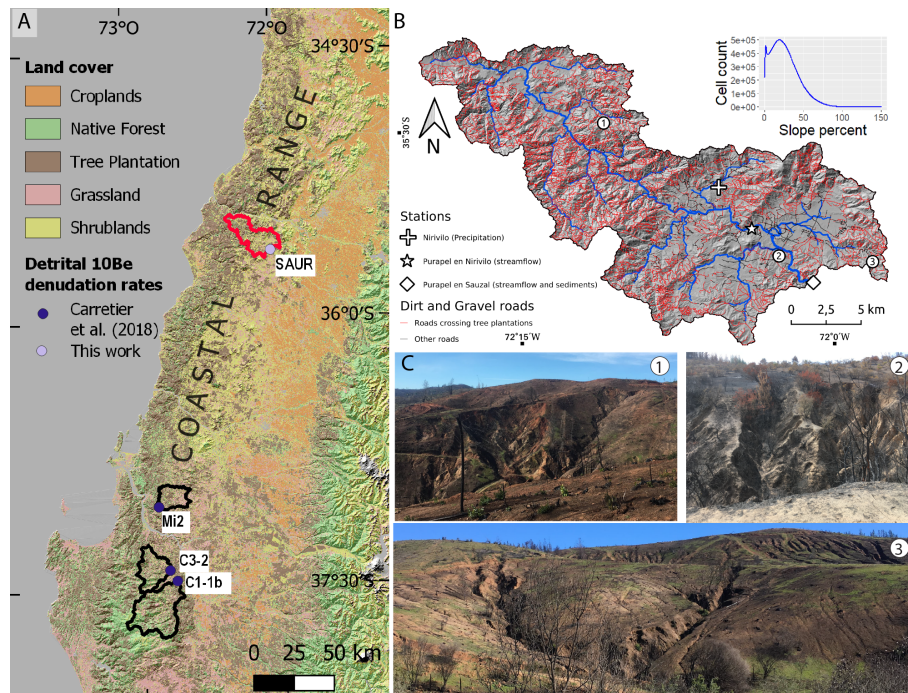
A
73°O
72°O
34°30'S
Land cover
Croplands
Native Forest
Tree Plantation
Grassland
Shrublands
Detrital 10Be denudation rates
Carretier et al. (2018)
This work
RANGE
COASTAL
SAUR
36°0'S
Mi2
C3-2
C1-1b
37°30'S
0 25 50 km

B
N
35°30'S
1
Cell count
5e+05
4e+05
3e+05
2e+05
1e+05
0e+00
0 50 100 150
Slope percent
Stations
Nirivilo (Precipitation)
Purapel en Nirivilo (streamflow)
Purapel en Sauzal (streamflow and sediments)
Dirt and Gravel roads
Roads crossing tree plantations
Other roads
72°15'W
2
3
0 2,5 5 km
72°0'W

C
1
2
3